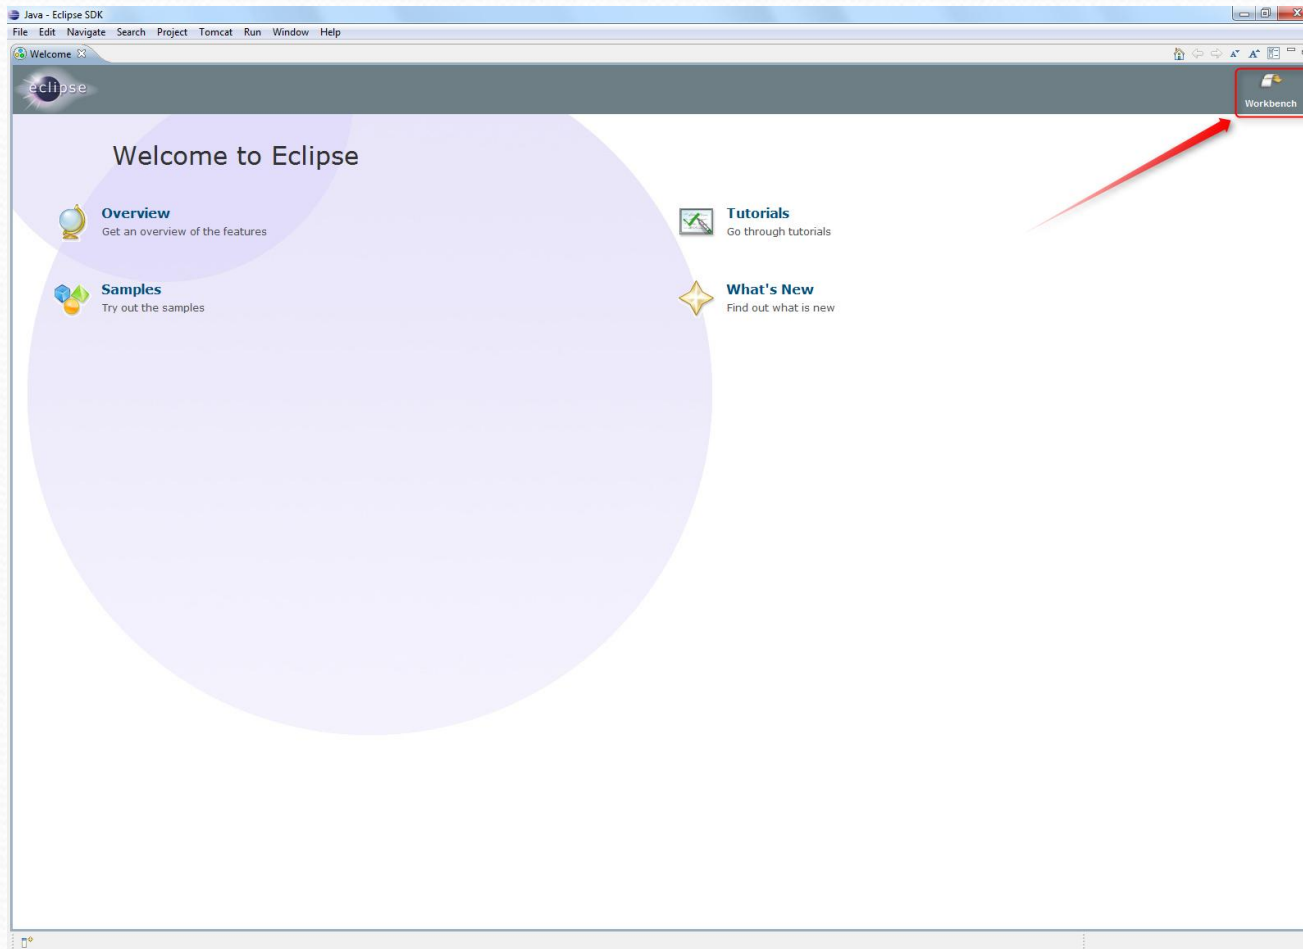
Java - Eclipse SDK

File Edit Navigate Search Project Tomcat Run Window Help

Welcome

eclipse

Workbench

Welcome to Eclipse

Overview
Get an overview of the features

Tutorials
Go through tutorials

Samples
Try out the samples

What's New
Find out what is new